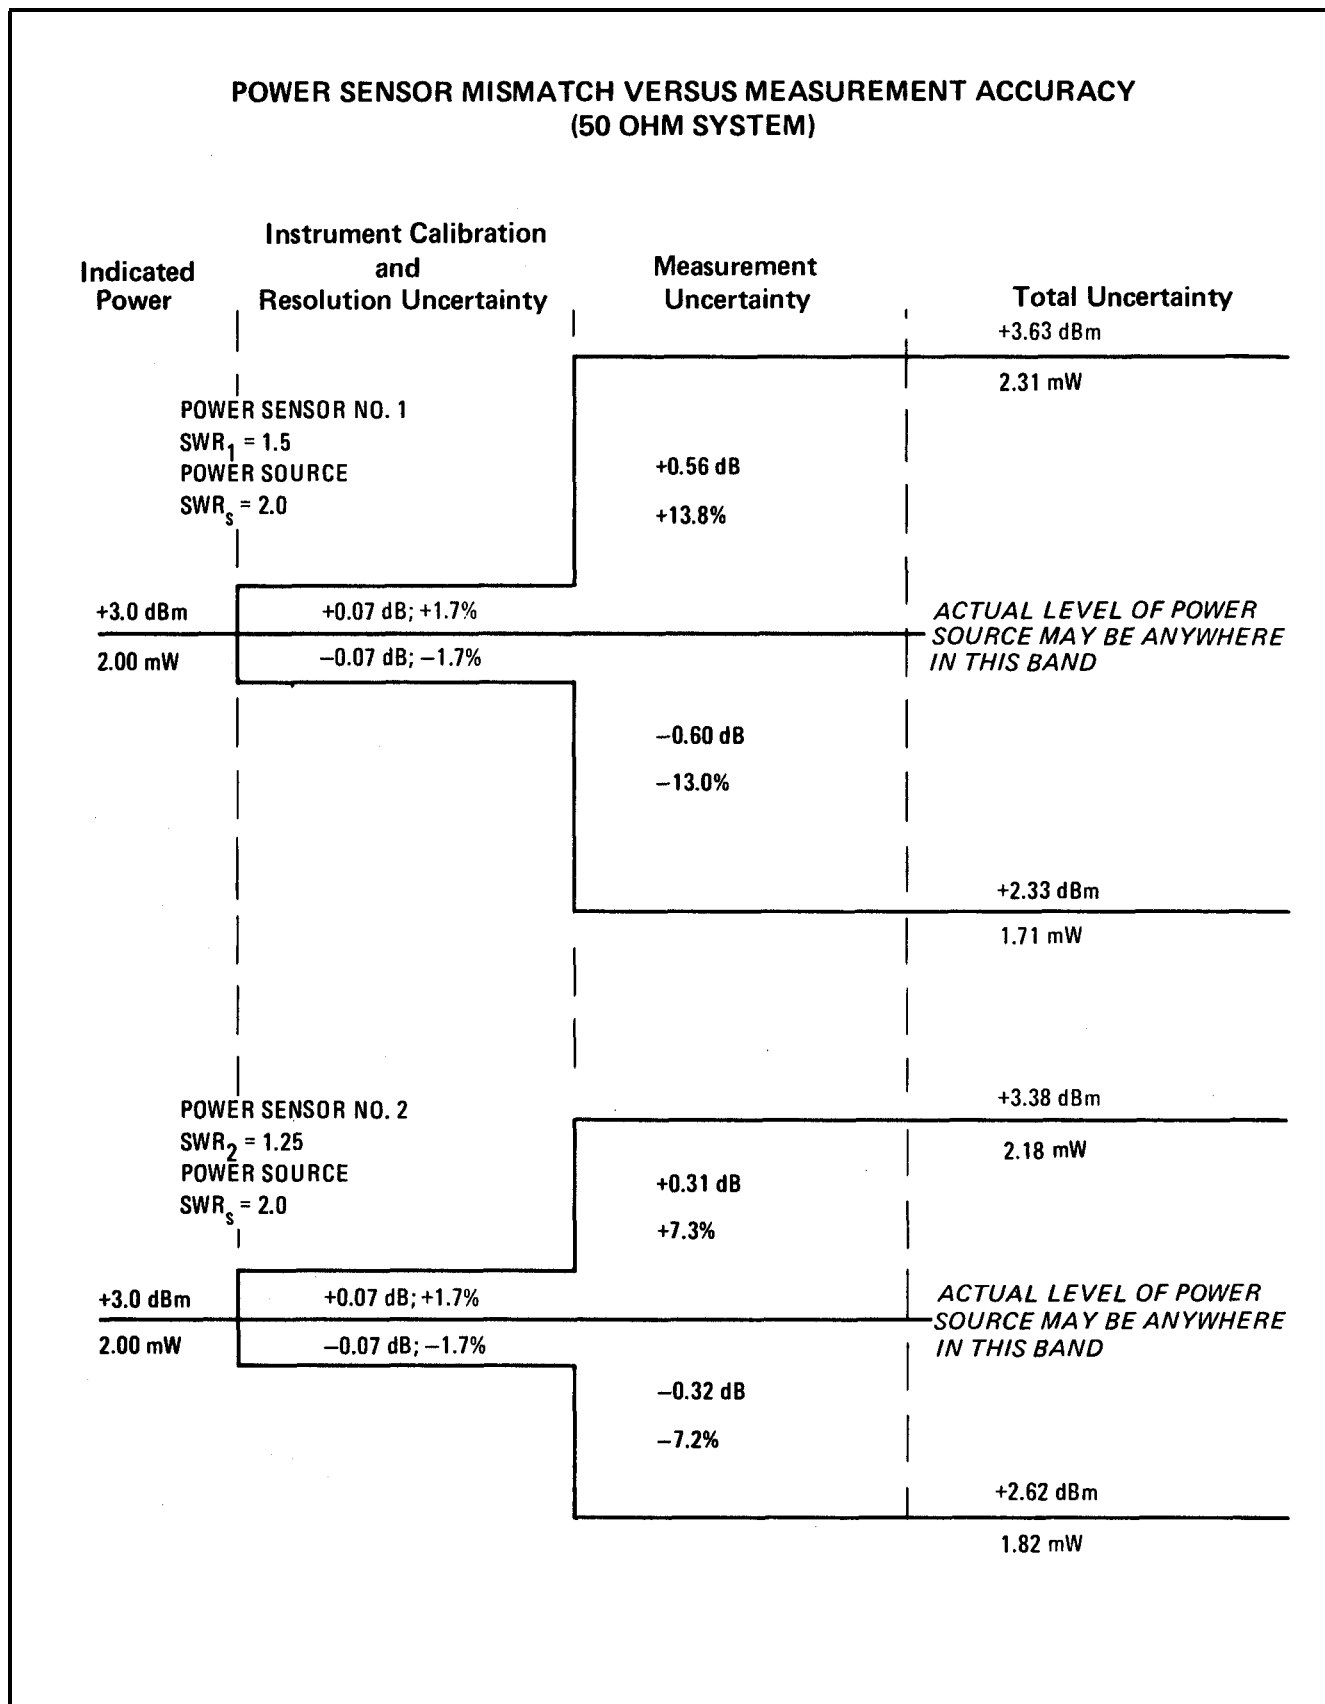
POWER SENSOR MISMATCH VERSUS MEASUREMENT ACCURACY
(50 OHM SYSTEM)

Indicated Power

Instrument Calibration and Resolution Uncertainty

Measurement Uncertainty

Total Uncertainty

+3.63 dBm

2.31 mW

POWER SENSOR NO. 1
$SWR_1$ = 1.5
POWER SOURCE
$SWR_s$ = 2.0

+0.56 dB

+13.8%

+3.0 dBm

+0.07 dB; +1.7%

ACTUAL LEVEL OF POWER SOURCE MAY BE ANYWHERE IN THIS BAND

2.00 mW

−0.07 dB; −1.7%

−0.60 dB

−13.0%

+2.33 dBm

1.71 mW

+3.38 dBm

2.18 mW

POWER SENSOR NO. 2
$SWR_2$ = 1.25
POWER SOURCE
$SWR_s$ = 2.0

+0.31 dB

+7.3%

+3.0 dBm

+0.07 dB; +1.7%

ACTUAL LEVEL OF POWER SOURCE MAY BE ANYWHERE IN THIS BAND

2.00 mW

−0.07 dB; −1.7%

−0.32 dB

−7.2%

+2.62 dBm

1.82 mW